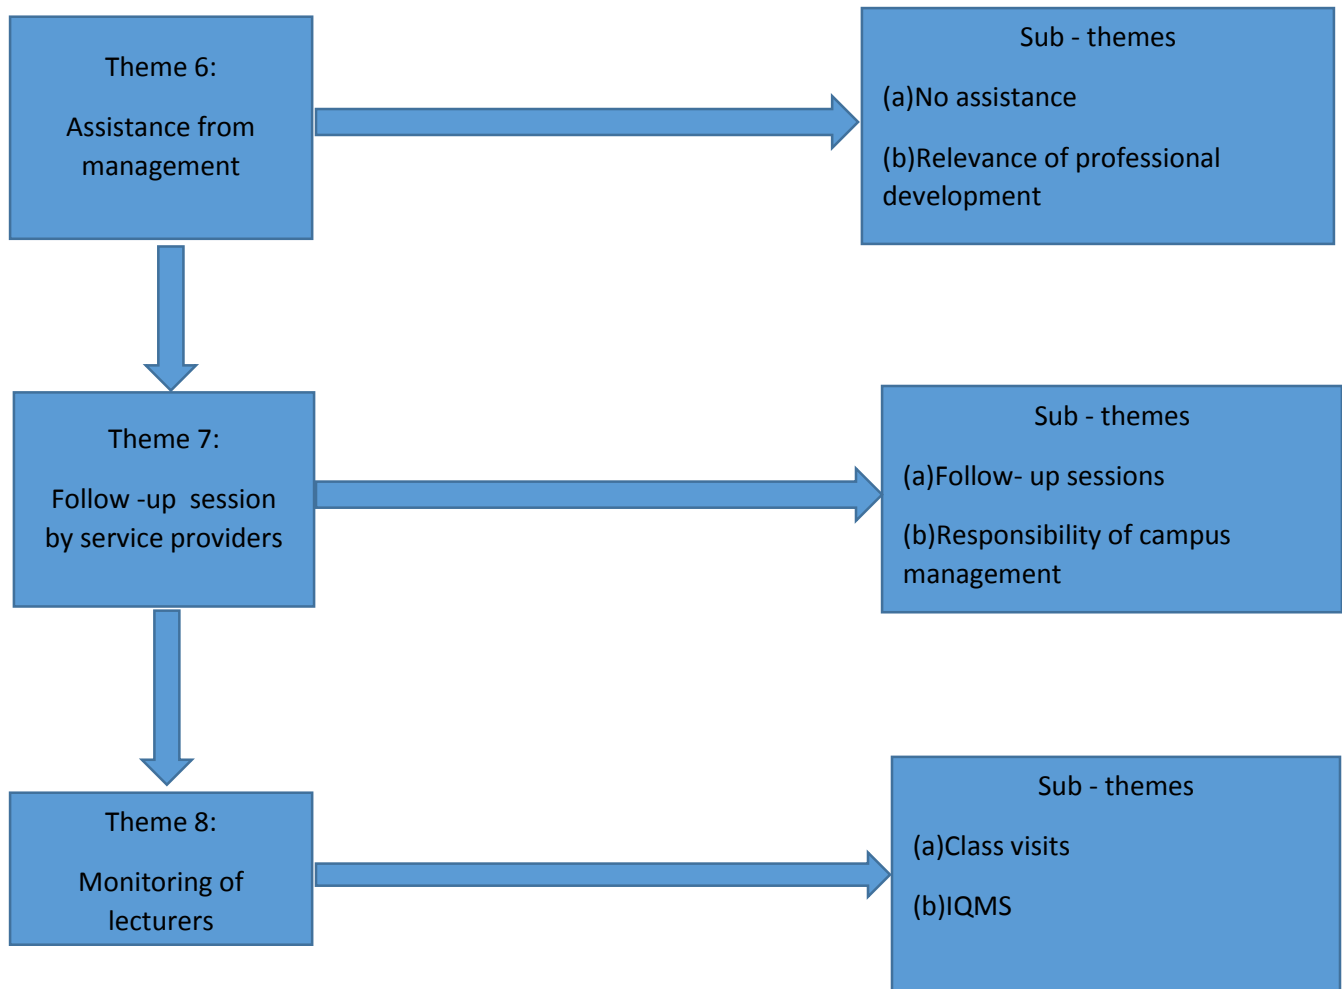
Theme 6:

Assistance from management

Sub - themes

(a)No assistance

(b)Relevance of professional development

Theme 7:

Follow -up session by service providers

Sub - themes

(a)Follow- up sessions

(b)Responsibility of campus management

Theme 8:

Monitoring of lecturers

Sub - themes

(a)Class visits

(b)IQMS